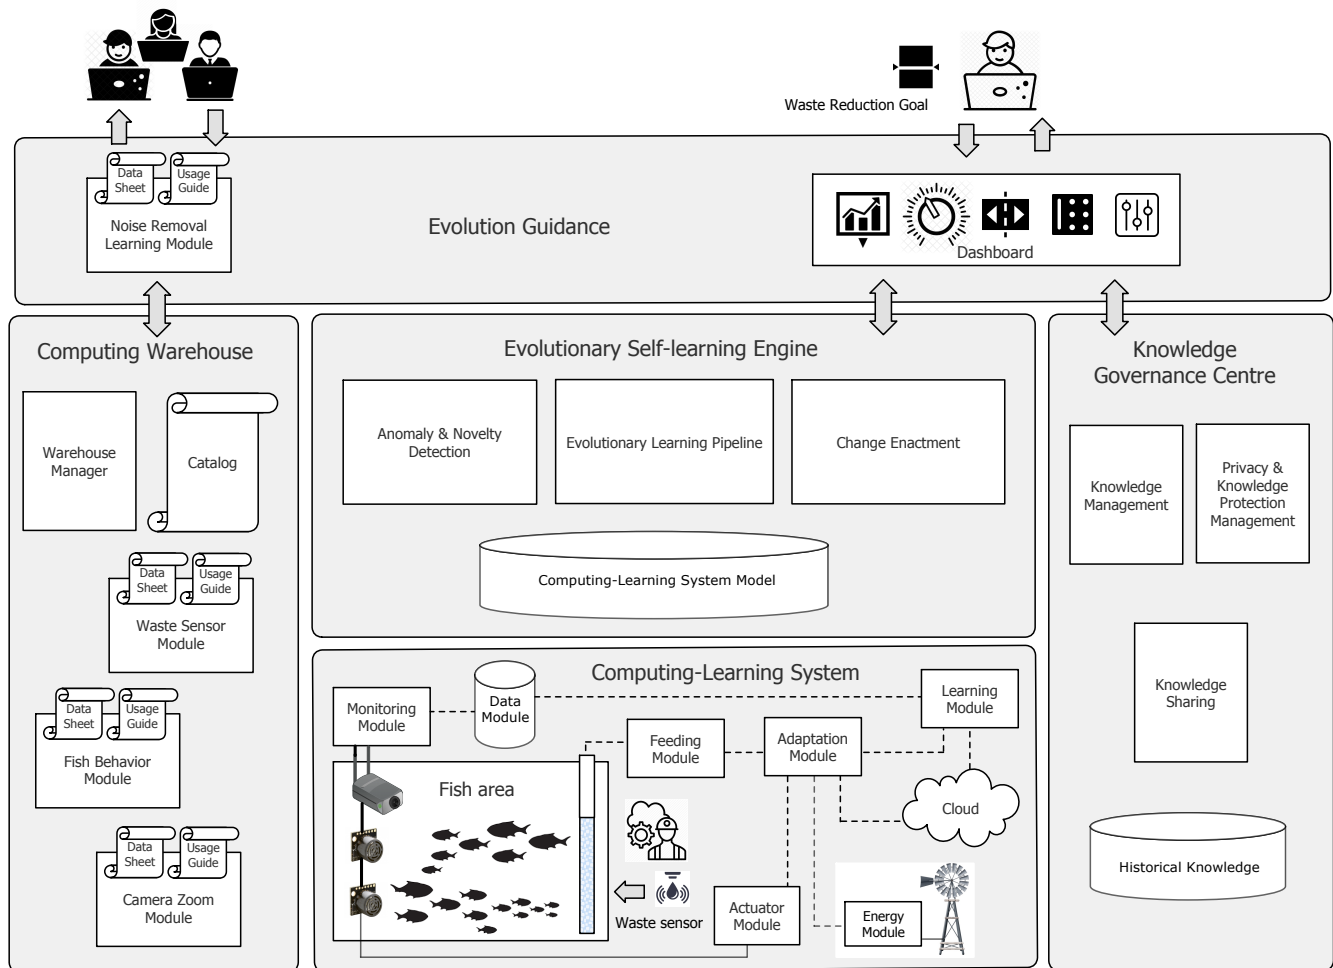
Waste Reduction Goal

Data Sheet

Usage Guide

Noise Removal Learning Module

Evolution Guidance

Dashboard

Computing Warehouse

Warehouse Manager

Catalog

Data Sheet

Usage Guide

Waste Sensor Module

Data Sheet

Usage Guide

Fish Behavior Module

Data Sheet

Usage Guide

Camera Zoom Module

Evolutionary Self-learning Engine

Anomaly & Novelty Detection

Evolutionary Learning Pipeline

Change Enactment

Computing-Learning System Model

Computing-Learning System

Monitoring Module

Data Module

Learning Module

Feeding Module

Adaptation Module

Fish area

Cloud

Waste sensor

Actuator Module

Energy Module

Knowledge Governance Centre

Knowledge Management

Privacy & Knowledge Protection Management

Knowledge Sharing

Historical Knowledge